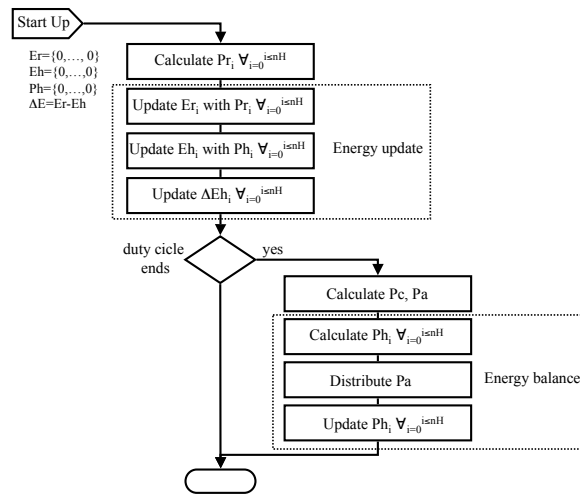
Start Up

Er={0,…, 0}
Eh={0,…,0}
Ph={0,…,0}
ΔE=Er-Eh

Calculate $Pr_i \ \forall_{i=0}^{i\leq nH}$

Update $Er_i$ with $Pr_i \ \forall_{i=0}^{i\leq nH}$

Update $Eh_i$ with $Ph_i \ \forall_{i=0}^{i\leq nH}$

Energy update

Update $\Delta Eh_i \ \forall_{i=0}^{i\leq nH}$

duty cicle ends

yes

Calculate Pc, Pa

Calculate $Ph_i \ \forall_{i=0}^{i\leq nH}$

Distribute Pa

Energy balance

Update $Ph_i \ \forall_{i=0}^{i\leq nH}$